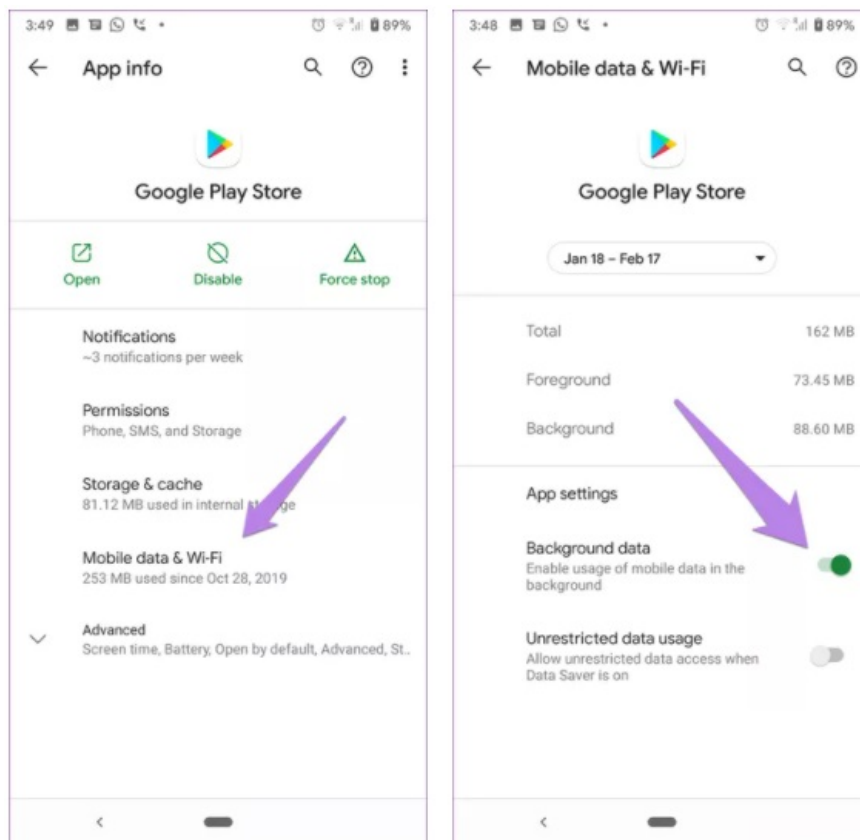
3:49 89%

App info

Google Play Store

Open
Disable
Force stop

Notifications
~3 notifications per week

Permissions
Phone, SMS, and Storage

Storage & cache
81.12 MB used in internal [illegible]ge

Mobile data & Wi-Fi
253 MB used since Oct 28, 2019

Advanced
Screen time, Battery, Open by default, Advanced, St..

3:48 89%

Mobile data & Wi-Fi

Google Play Store

Jan 18 – Feb 17

Total 162 MB

Foreground 73.45 MB

Background 88.60 MB

App settings

Background data
Enable usage of mobile data in the background

Unrestricted data usage
Allow unrestricted data access when Data Saver is on